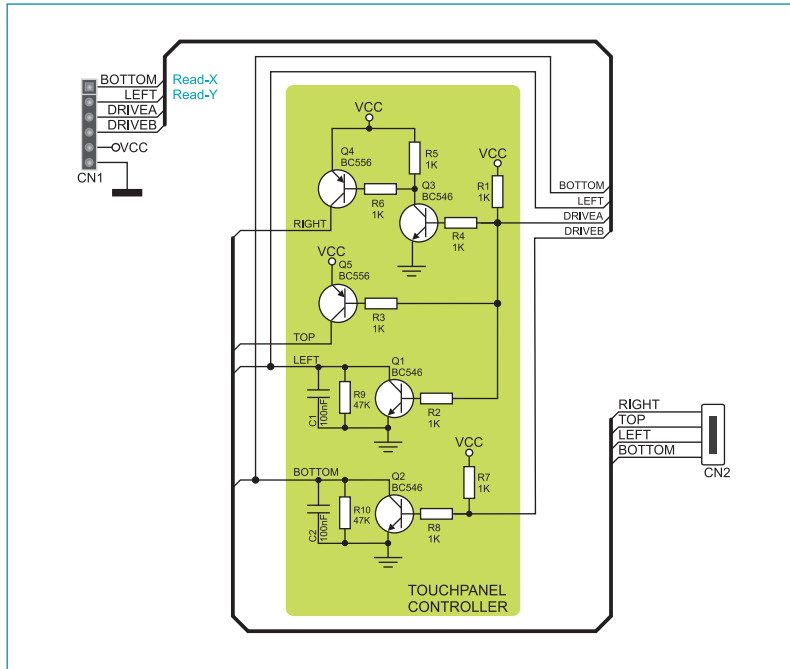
BOTTOM Read-X
LEFT Read-Y
DRIVEA
DRIVEB
VCC
CN1

VCC
Q4
BC556
R5
1K
VCC
R6
1K
Q3
BC546
R1
1K
BOTTOM
LEFT
DRIVEA
DRIVEB
RIGHT
R4
1K
VCC
Q5
BC556
R3
1K
TOP
LEFT
Q1
BC546
R9
47K
C1
100nF
R2
1K
RIGHT
TOP
LEFT
BOTTOM
CN2
VCC
BOTTOM
Q2
BC546
R7
1K
R10
47K
C2
100nF
R8
1K
TOUCHPANEL
CONTROLLER